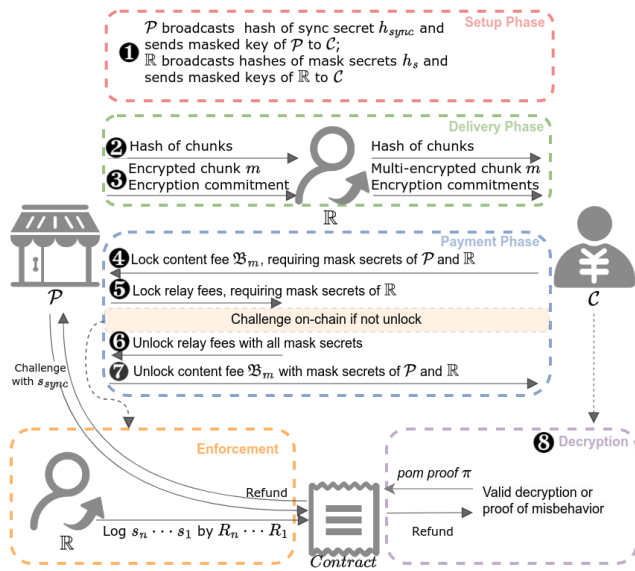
Setup Phase

❶ $\mathcal{P}$ broadcasts hash of sync secret $h_{sync}$ and sends masked key of $\mathcal{P}$ to $\mathcal{C}$;
$\mathbb{R}$ broadcasts hashes of mask secrets $h_s$ and sends masked keys of $\mathbb{R}$ to $\mathcal{C}$

Delivery Phase

❷ Hash of chunks
❸ Encrypted chunk $m$
Encryption commitment

$\mathbb{R}$

Hash of chunks
Multi-encrypted chunk $m$
Encryption commitments

$\mathcal{P}$

Payment Phase

$\mathcal{C}$

❹ Lock content fee $\mathfrak{B}_m$, requiring mask secrets of $\mathcal{P}$ and $\mathbb{R}$
❺ Lock relay fees, requiring mask secrets of $\mathbb{R}$
Challenge on-chain if not unlock
❻ Unlock relay fees with all mask secrets
❼ Unlock content fee $\mathfrak{B}_m$ with mask secrets of $\mathcal{P}$ and $\mathbb{R}$

Challenge with $s_{sync}$

Enforcement

$\mathbb{R}$

Refund

Log $s_n \cdots s_1$ by $R_n \cdots R_1$

$Contract$

❽ Decryption

pom proof $\pi$

Valid decryption or proof of misbehavior

Refund